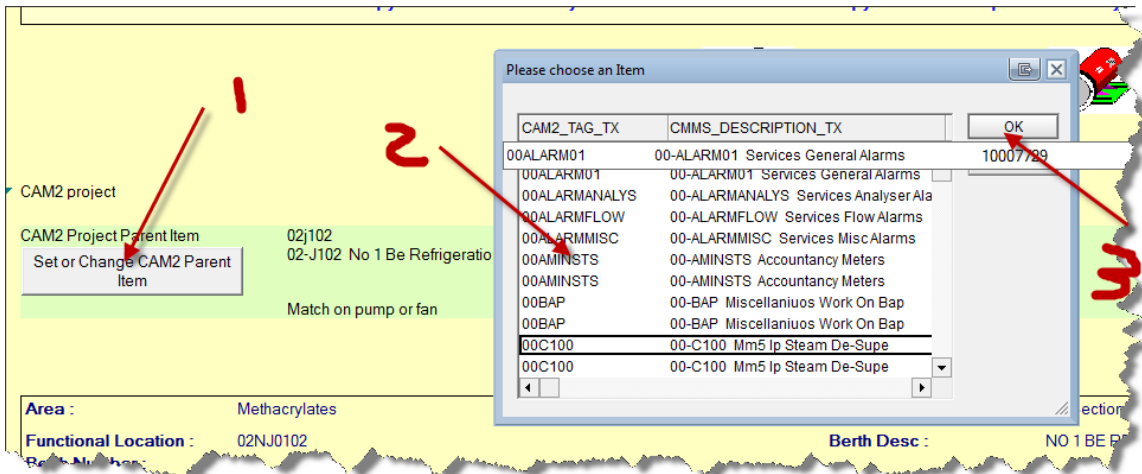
1

2

3

CAM2 project

CAM2 Project Parent Item

Set or Change CAM2 Parent Item

02j102

02-J102 No 1 Be Refrigeratio

Match on pump or fan

Please choose an Item

| CAM2_TAG_TX | CMMS_DESCRIPTION_TX |
|---|---|
| 00ALARM01 | 00-ALARM01 Services General Alarms |
| 00ALARM01 | 00-ALARM01 Services General Alarms |
| 00ALARMANALYS | 00-ALARMANALYS Services Analyser Ala |
| 00ALARMFLOW | 00-ALARMFLOW Services Flow Alarms |
| 00ALARMMISC | 00-ALARMMISC Services Misc Alarms |
| 00AMINSTS | 00-AMINSTS Accountancy Meters |
| 00AMINSTS | 00-AMINSTS Accountancy Meters |
| 00BAP | 00-BAP Miscellaniuos Work On Bap |
| 00BAP | 00-BAP Miscellaniuos Work On Bap |
| 00C100 | 00-C100 Mm5 Ip Steam De-Supe |
| 00C100 | 00-C100 Mm5 Ip Steam De-Supe |

10007729

OK

Area : Methacrylates

Functional Location : 02NJ0102

Berth Desc : NO 1 BE R

ection